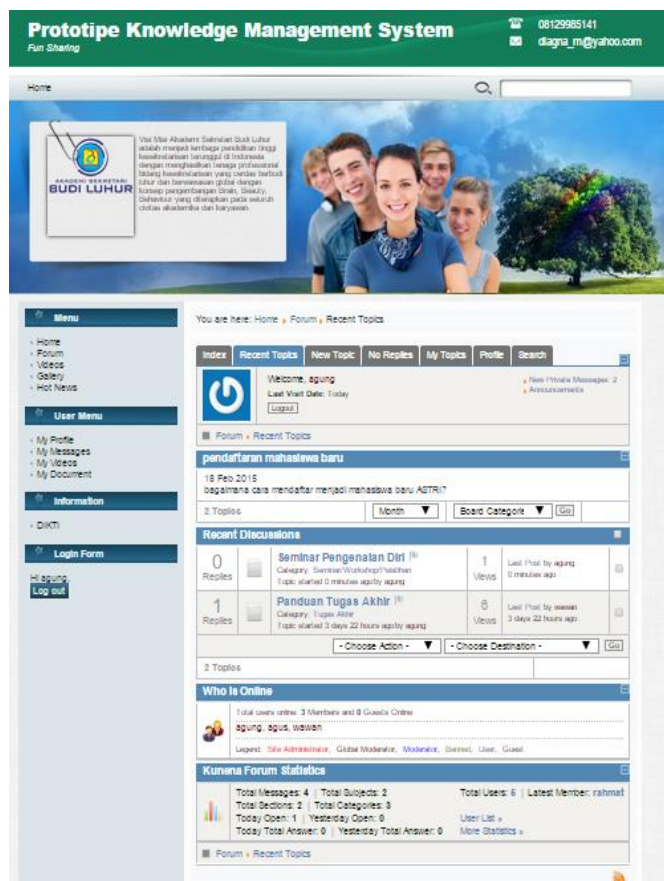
Prototipe Knowledge Management System
Fun Sharing

08129985141
diagna_m@yahoo.com

Home

AKADEMI SEKRETARI BUDI LUHUR

Visi Misi Akademi Sekretari Budi Luhur adalah menjadi lembaga pendidikan tinggi kesekretariatan terunggul di Indonesia dengan menghasilkan tenaga profesional bidang kesekretariatan yang cerdas berbudi luhur dan berwawasan global dengan konsep pengembangan Brain, Beauty, Behaviour yang diterapkan pada seluruh civitas akademika dan karyawan.

Menu
Home
Forum
Videos
Gallery
Hot News

User Menu
My Profile
My Messages
My Videos
My Document

Information
DIKTI

Login Form
Hi agung,
Log out

You are here: Home › Forum › Recent Topics

Index | Recent Topics | New Topic | No Replies | My Topics | Profile | Search

Welcome, agung
Last Visit Date: Today
Logout

New Private Messages: 2
Announcements

Forum › Recent Topics

pendaftaran mahasiswa baru
18 Feb 2015
bagaimana cara mendaftar menjadi mahasiswa baru ASTRI?

2 Topics | Month | Board Categorie | Go

Recent Discussions

| 0 Replies | Seminar Pengenalan Diri<br>Category: Seminar/Workshop/Pelatihan<br>Topic started 0 minutes ago by agung | 1 Views | Last Post by agung<br>0 minutes ago |
|---|---|---|---|
| 1 Replies | Panduan Tugas Akhir<br>Category: Tugas Akhir<br>Topic started 3 days 22 hours ago by agung | 6 Views | Last Post by wawan<br>3 days 22 hours ago |

- Choose Action - | - Choose Destination - | Go

2 Topics

Who is Online
Total users online: 3 Members and 0 Guests Online
agung, agus, wawan
Legend: Site Administrator, Global Moderator, Moderator, Banned, User, Guest

Kunena Forum Statistics
Total Messages: 4 | Total Subjects: 2
Total Sections: 2 | Total Categories: 3
Today Open: 1 | Yesterday Open: 0
Today Total Answer: 0 | Yesterday Total Answer: 0
Total Users: 5 | Latest Member: rahmat
User List »
More Statistics »

Forum › Recent Topics